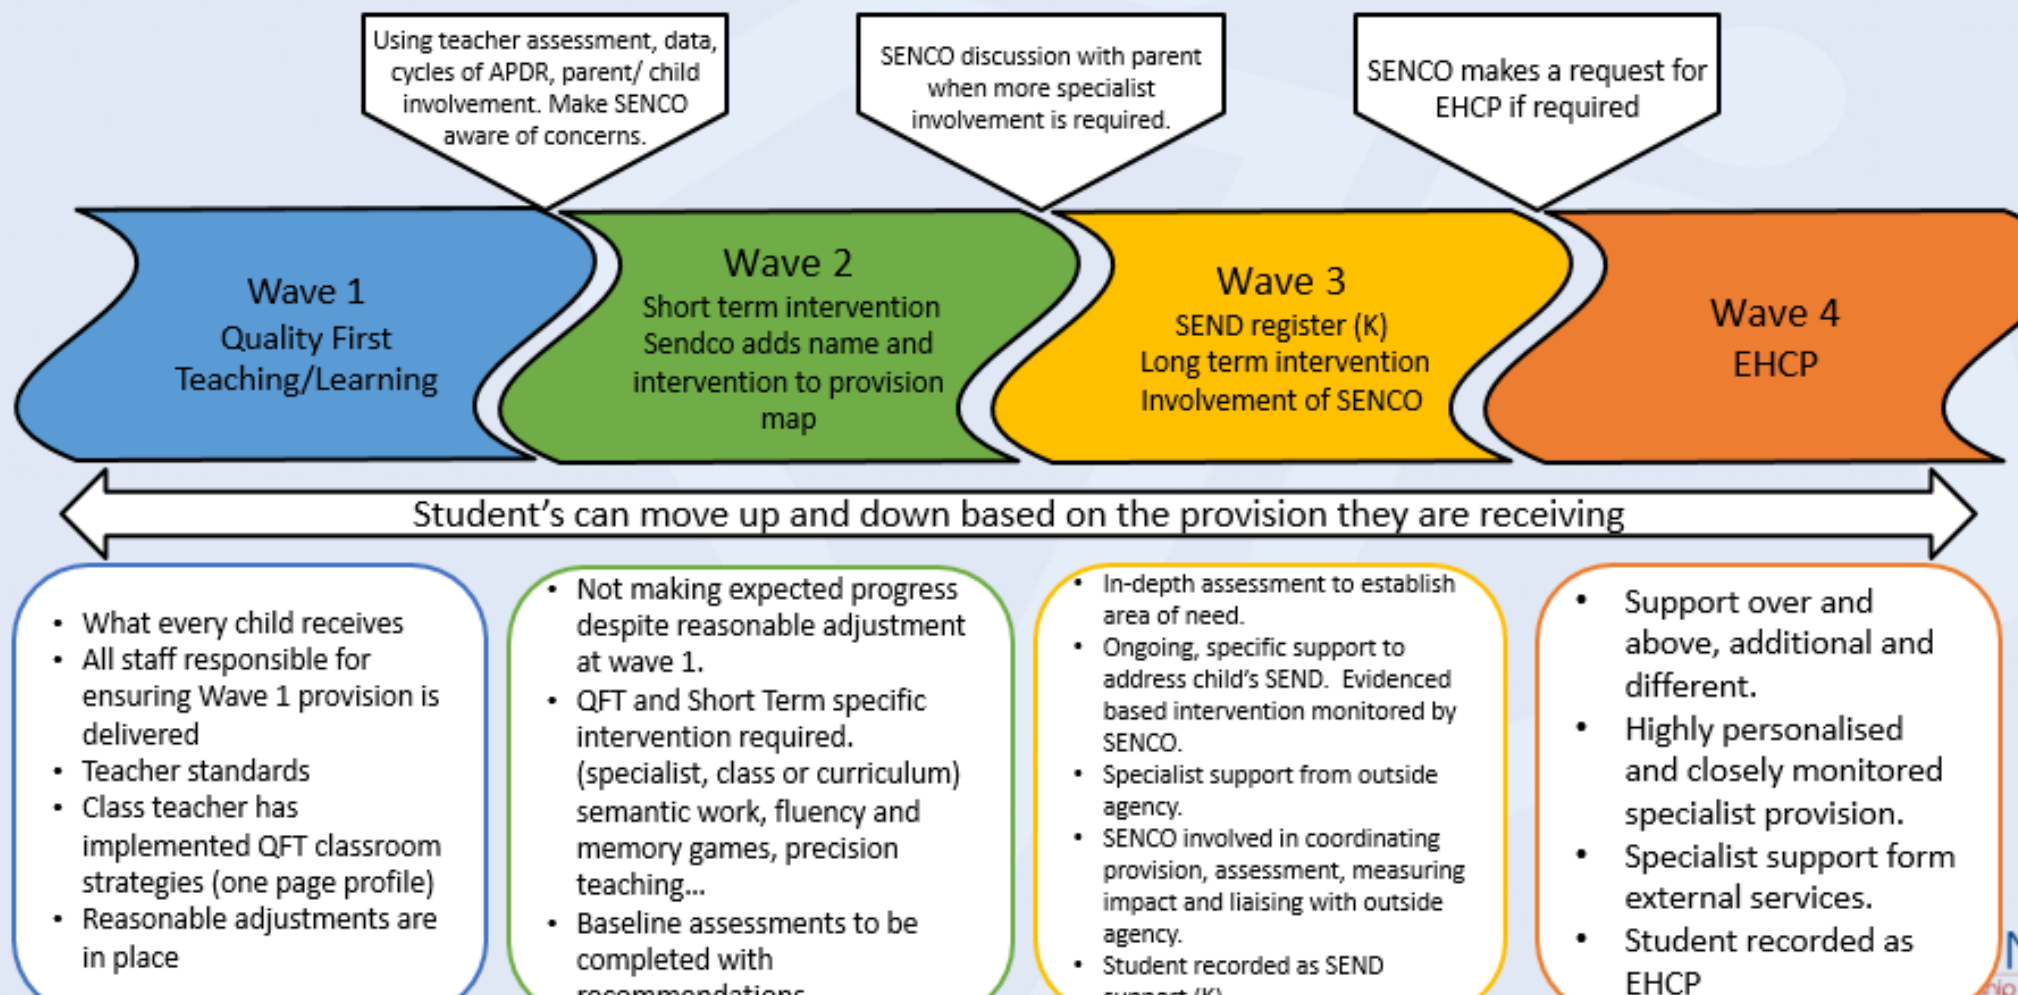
Using teacher assessment, data, cycles of APDR, parent/ child involvement. Make SENCO aware of concerns.

SENCO discussion with parent when more specialist involvement is required.

SENCO makes a request for EHCP if required

Wave 1
Quality First Teaching/Learning

Wave 2
Short term intervention
Sendco adds name and intervention to provision map

Wave 3
SEND register (K)
Long term intervention
Involvement of SENCO

Wave 4
EHCP

Student's can move up and down based on the provision they are receiving

- What every child receives
- All staff responsible for ensuring Wave 1 provision is delivered
- Teacher standards
- Class teacher has implemented QFT classroom strategies (one page profile)
- Reasonable adjustments are in place

- Not making expected progress despite reasonable adjustment at wave 1.
- QFT and Short Term specific intervention required. (specialist, class or curriculum) semantic work, fluency and memory games, precision teaching…
- Baseline assessments to be completed with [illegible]

- In-depth assessment to establish area of need.
- Ongoing, specific support to address child's SEND. Evidenced based intervention monitored by SENCO.
- Specialist support from outside agency.
- SENCO involved in coordinating provision, assessment, measuring impact and liaising with outside agency.
- Student recorded as SEND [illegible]

- Support over and above, additional and different.
- Highly personalised and closely monitored specialist provision.
- Specialist support form external services.
- Student recorded as EHCP